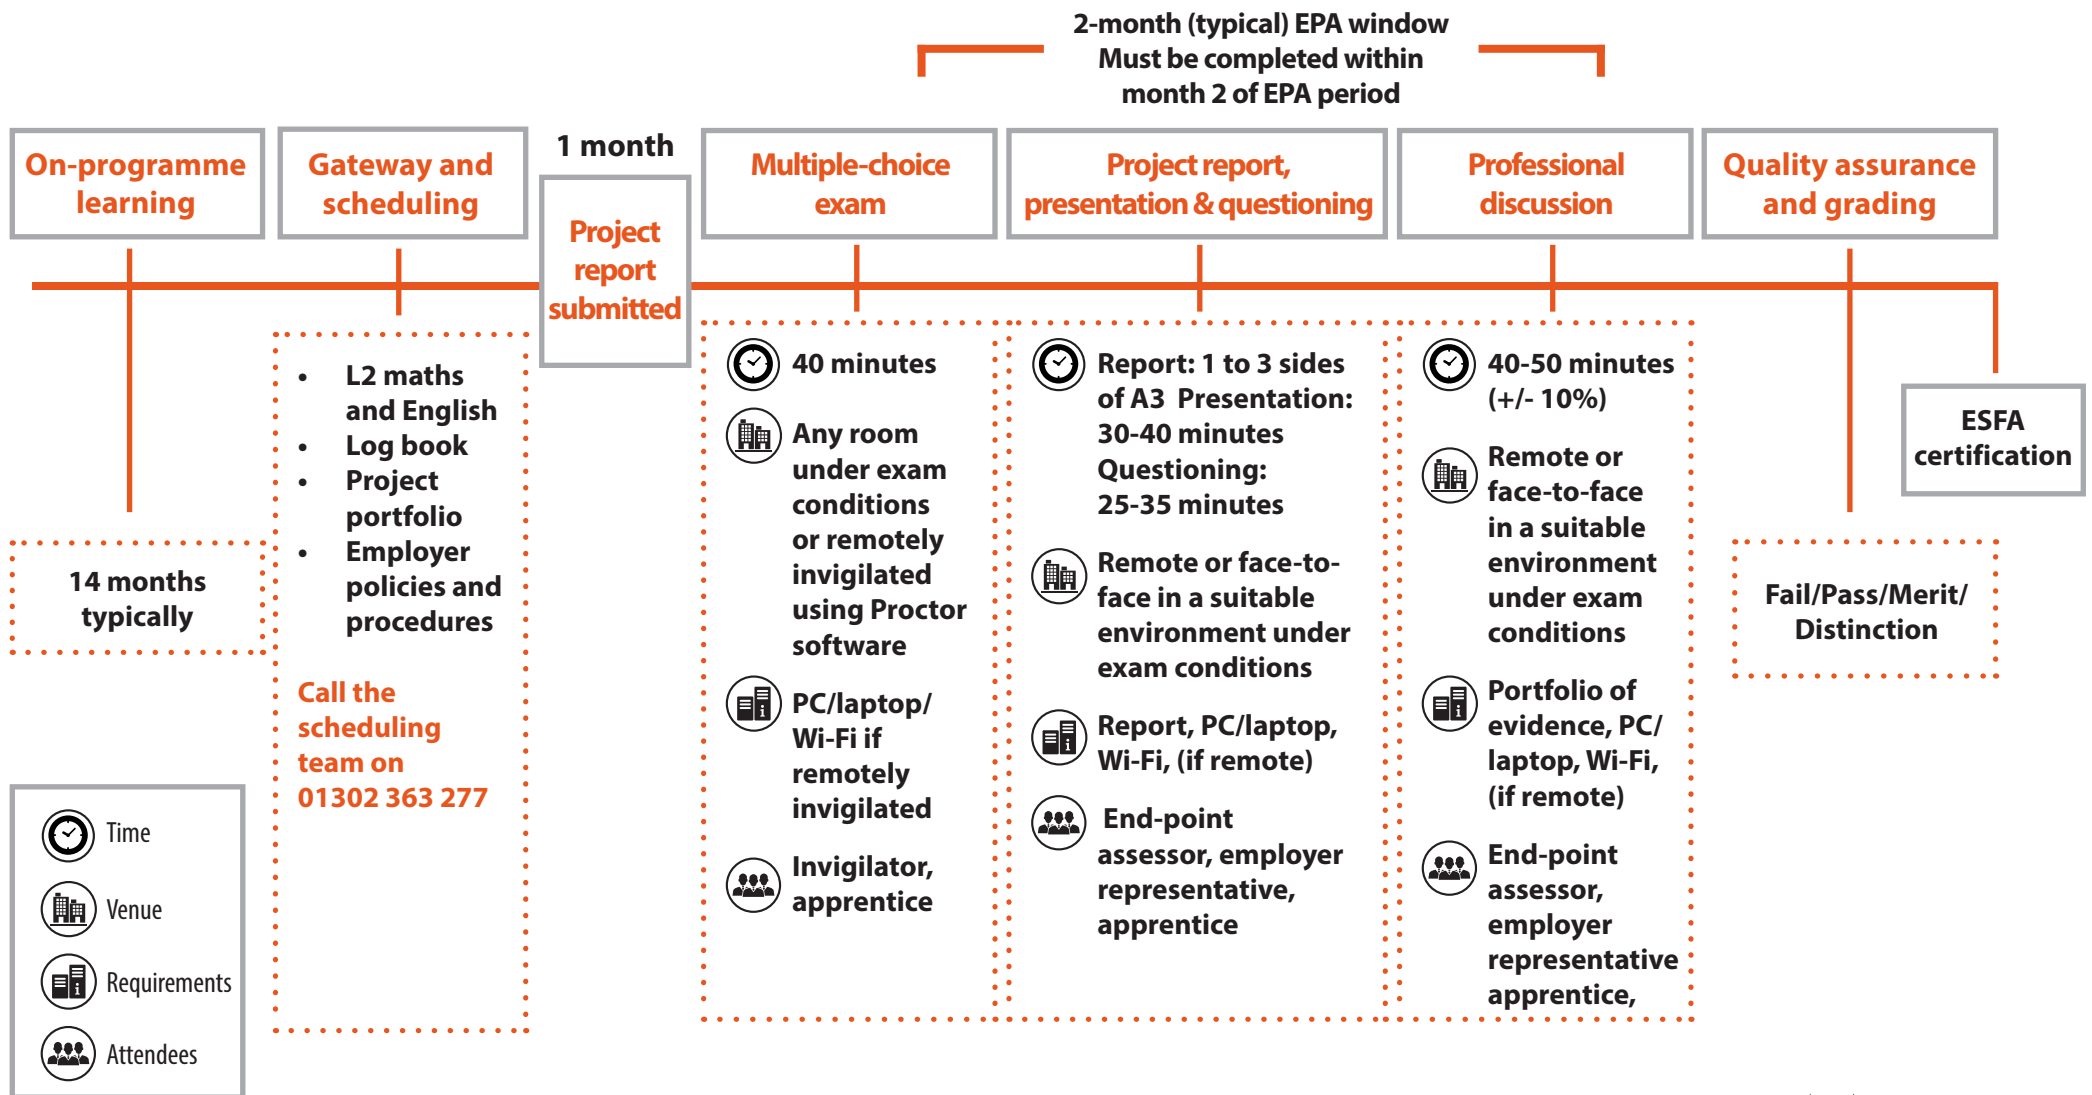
2-month (typical) EPA window
Must be completed within
month 2 of EPA period

On-programme learning

Gateway and scheduling

1 month

Project report submitted

Multiple-choice exam

Project report, presentation & questioning

Professional discussion

Quality assurance and grading

14 months typically

- L2 maths and English
- Log book
- Project portfolio
- Employer policies and procedures

Call the scheduling team on 01302 363 277

40 minutes

Any room under exam conditions or remotely invigilated using Proctor software

PC/laptop/ Wi-Fi if remotely invigilated

Invigilator, apprentice

Report: 1 to 3 sides of A3 Presentation: 30-40 minutes Questioning: 25-35 minutes

Remote or face-to-face in a suitable environment under exam conditions

Report, PC/laptop, Wi-Fi, (if remote)

End-point assessor, employer representative, apprentice

40-50 minutes (+/- 10%)

Remote or face-to-face in a suitable environment under exam conditions

Portfolio of evidence, PC/ laptop, Wi-Fi, (if remote)

End-point assessor, employer representative apprentice,

ESFA certification

Fail/Pass/Merit/ Distinction

Time

Venue

Requirements

Attendees